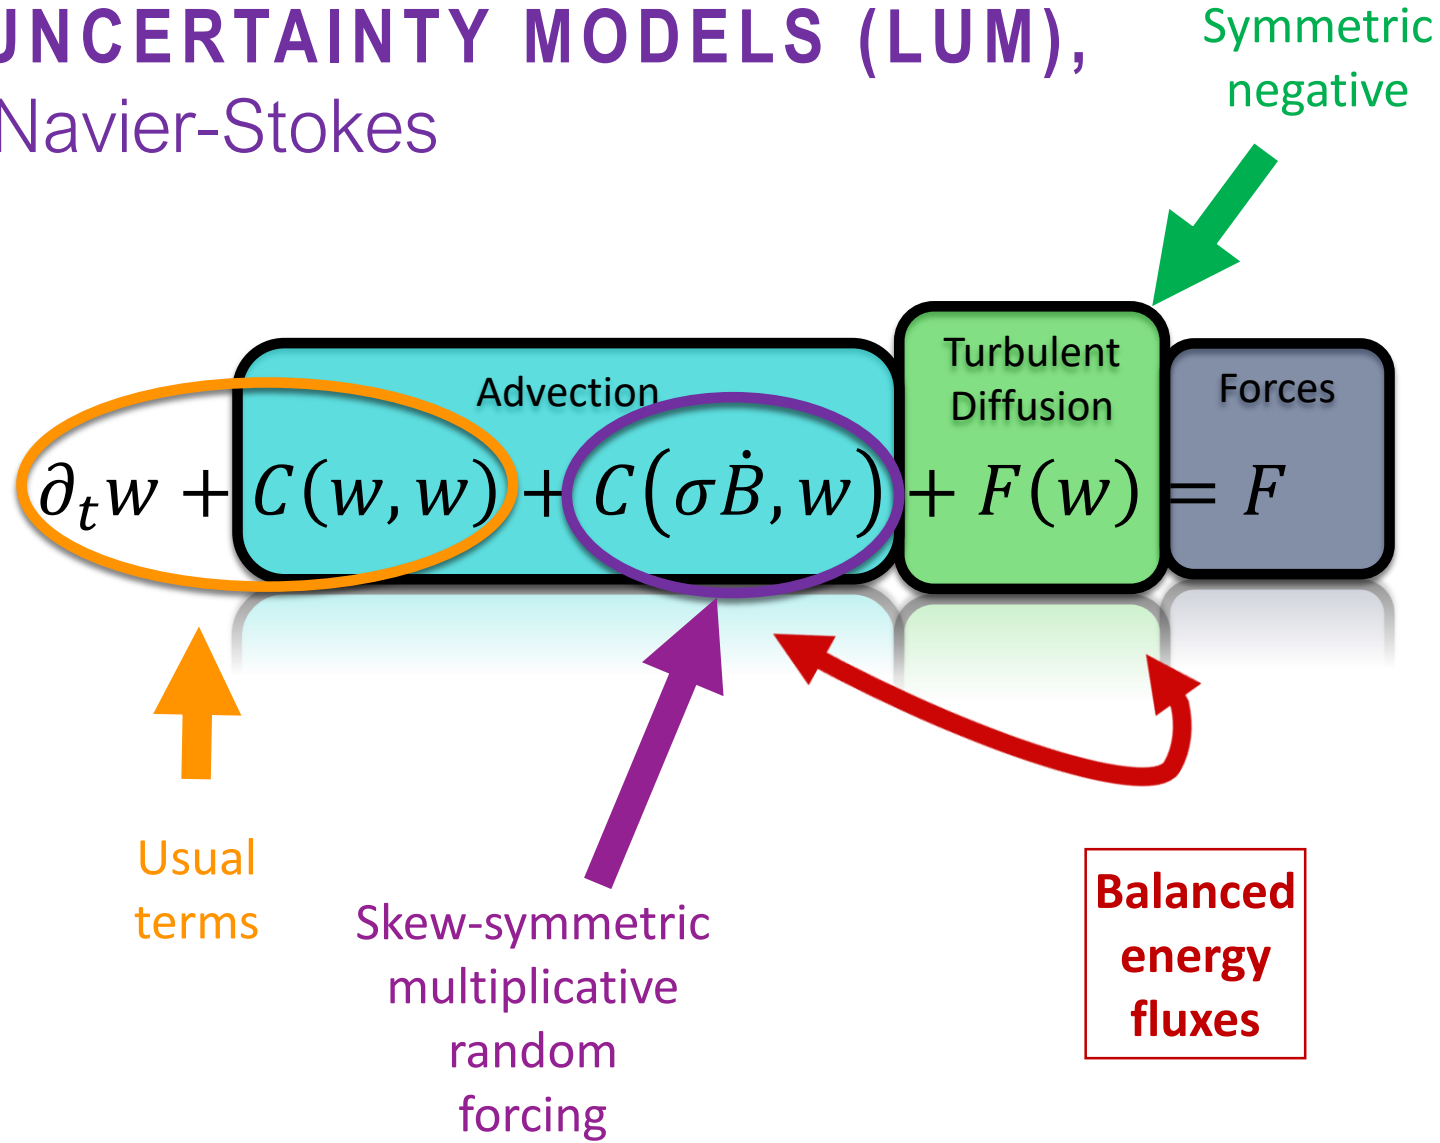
UNCERTAINTY MODELS (LUM),
Navier-Stokes

Symmetric negative

Advection

Turbulent Diffusion

Forces

$\partial_t w + C(w,w) + C(\sigma \dot{B}, w) + F(w) = F$

Usual terms

Skew-symmetric multiplicative random forcing

Balanced energy fluxes